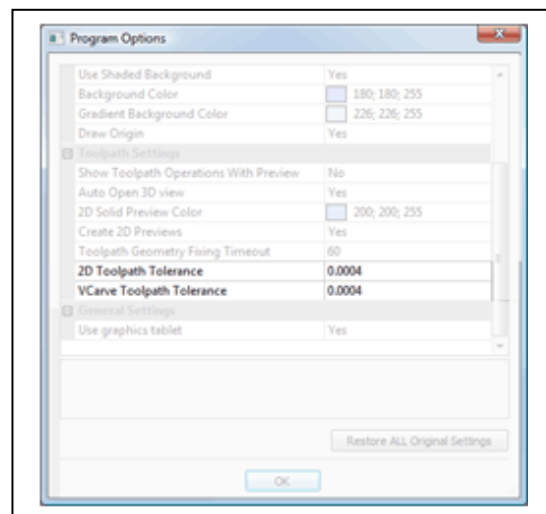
Program Options

| | |
|---|---|
| Use Shaded Background | Yes |
| Background Color | 180; 180; 255 |
| Gradient Background Color | 226; 226; 255 |
| Draw Origin | Yes |
| Toolpath Settings | |
| Show Toolpath Operations With Preview | No |
| Auto Open 3D view | Yes |
| 2D Solid Preview Color | 200; 200; 255 |
| Create 2D Previews | Yes |
| Toolpath Geometry Fixing Timeout | 60 |
| 2D Toolpath Tolerance | 0.0004 |
| VCarve Toolpath Tolerance | 0.0004 |
| General Settings | |
| Use graphics tablet | Yes |

Restore ALL Original Settings

OK